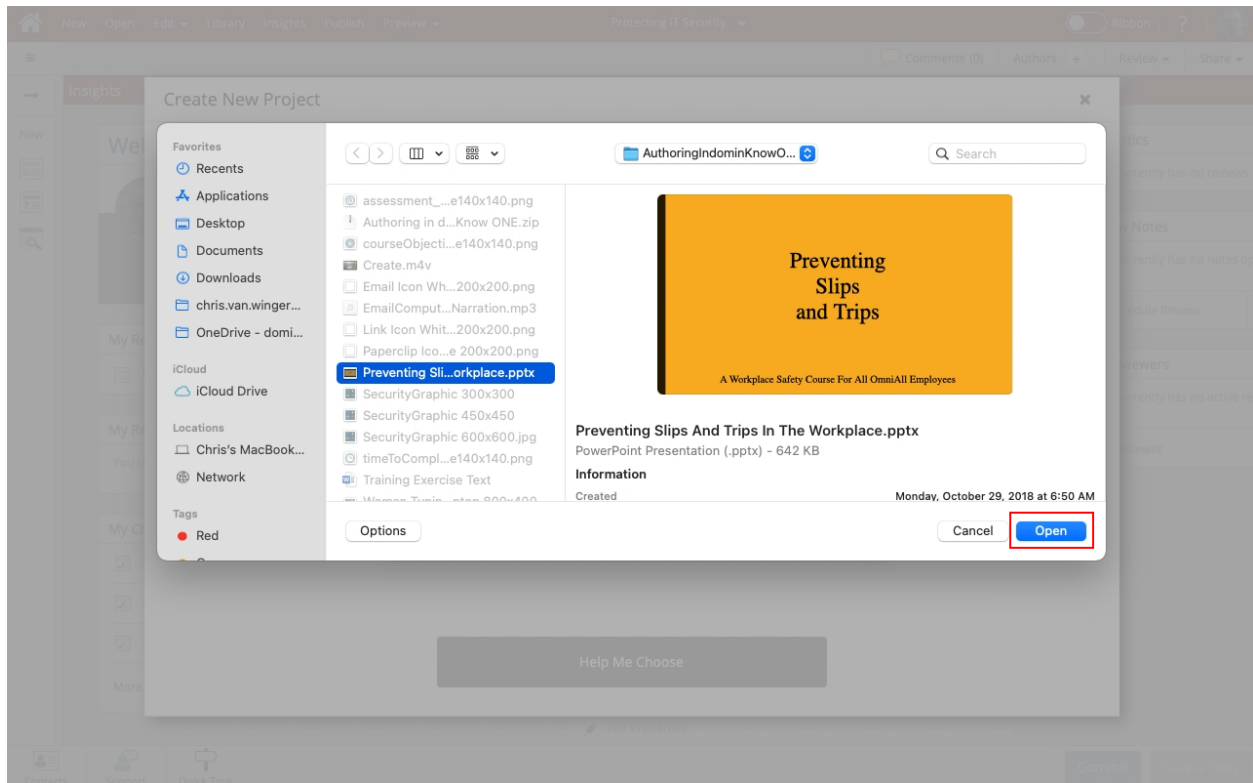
New Open Edit Library Insights Publish Preview Protecting IT Security Ribbon ?

Comments (0) Authors + Review Share

Insights

Create New Project

Favorites
Recents
Applications
Desktop
Documents
Downloads
chris.van.winger...
OneDrive - domi...
iCloud
iCloud Drive
Locations
Chris's MacBook...
Network
Tags
Red

AuthoringIndominKnowO...
Search

assessment_...e140x140.png
Authoring in d...Know ONE.zip
courseObjecti...e140x140.png
Create.m4v
Email Icon Wh...200x200.png
EmailComput...Narration.mp3
Link Icon Whit...200x200.png
Paperclip Ico...e 200x200.png
Preventing Sli...orkplace.pptx
SecurityGraphic 300x300
SecurityGraphic 450x450
SecurityGraphic 600x600.jpg
timeToCompl...e140x140.png
Training Exercise Text

Preventing Slips and Trips

A Workplace Safety Course For All OmniAll Employees

Preventing Slips And Trips In The Workplace.pptx
PowerPoint Presentation (.pptx) - 642 KB
Information
Created Monday, October 29, 2018 at 6:50 AM

Options
Cancel
Open

Help Me Choose